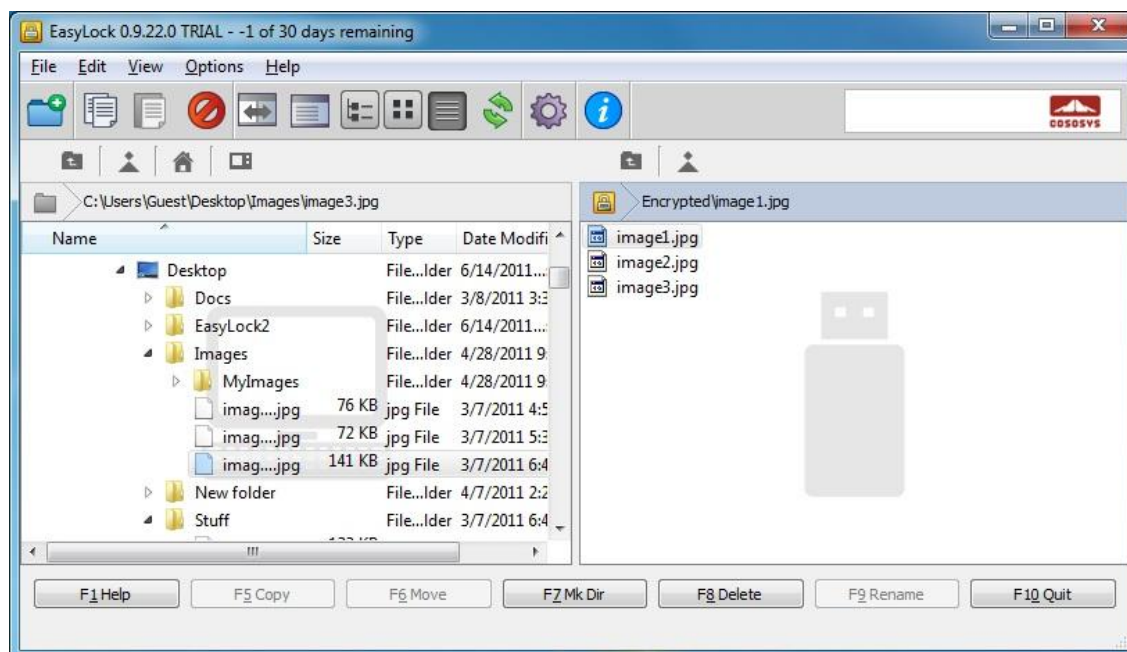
EasyLock 0.9.22.0 TRIAL - -1 of 30 days remaining

File Edit View Options Help

COSOSYS

C:\Users\Guest\Desktop\Images\image3.jpg

Encrypted\image1.jpg

| Name | Size | Type | Date Modifi |
|---|---|---|---|
| Desktop | | File...lder | 6/14/2011... |
| Docs | | File...lder | 3/8/2011 3:3 |
| EasyLock2 | | File...lder | 6/14/2011... |
| Images | | File...lder | 4/28/2011 9: |
| MyImages | | File...lder | 4/28/2011 9: |
| imag....jpg | 76 KB | jpg File | 3/7/2011 4:5 |
| imag....jpg | 72 KB | jpg File | 3/7/2011 5:3 |
| imag....jpg | 141 KB | jpg File | 3/7/2011 6:4 |
| New folder | | File...lder | 4/7/2011 2:2 |
| Stuff | | File...lder | 3/7/2011 6:4 |

image1.jpg
image2.jpg
image3.jpg

F1 Help F5 Copy F6 Move F7 Mk Dir F8 Delete F9 Rename F10 Quit